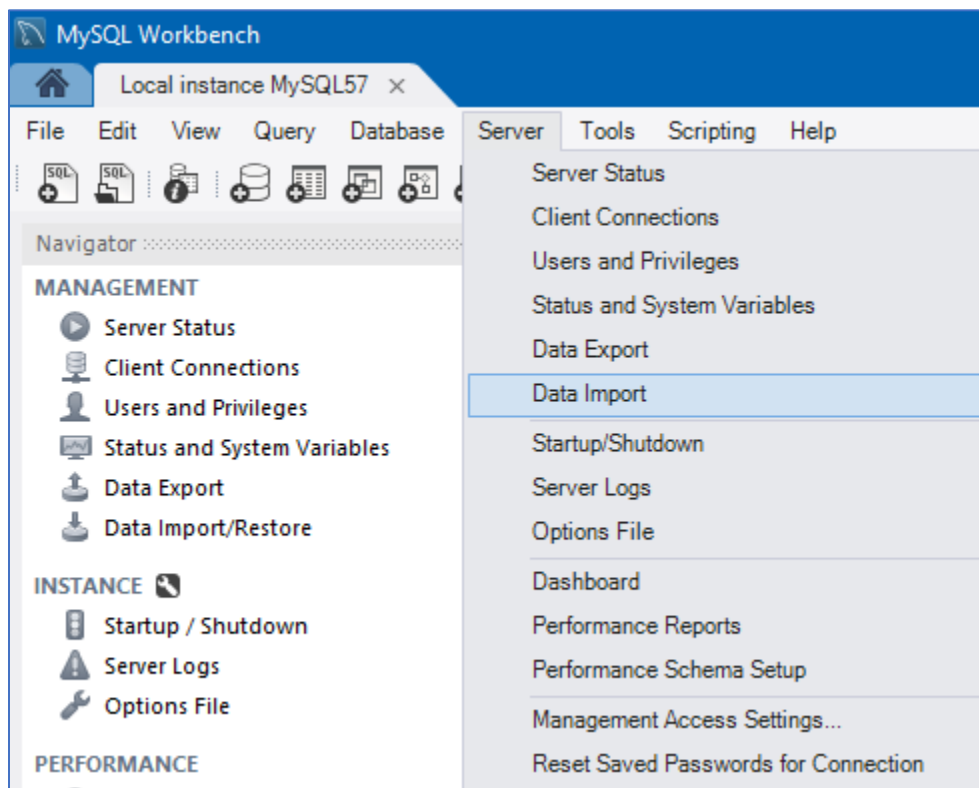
MySQL Workbench

Local instance MySQL57 ×

File Edit View Query Database Server Tools Scripting Help

Navigator

MANAGEMENT
Server Status
Client Connections
Users and Privileges
Status and System Variables
Data Export
Data Import/Restore

INSTANCE
Startup / Shutdown
Server Logs
Options File

PERFORMANCE

Server Status
Client Connections
Users and Privileges
Status and System Variables
Data Export
Data Import
Startup/Shutdown
Server Logs
Options File
Dashboard
Performance Reports
Performance Schema Setup
Management Access Settings...
Reset Saved Passwords for Connection